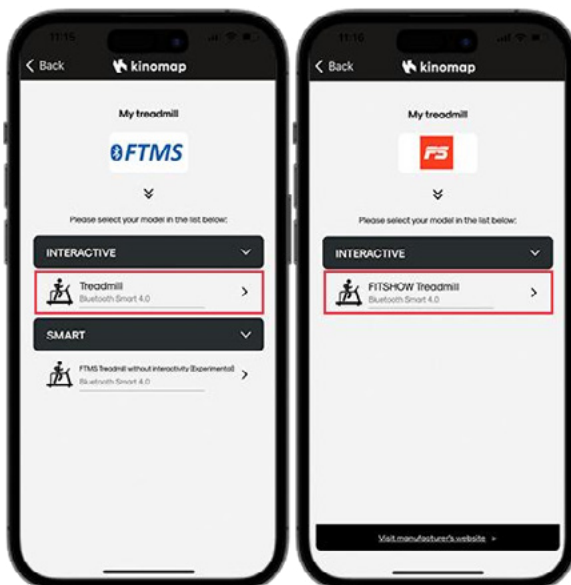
11:16

< Back kinomap

My treadmill

FTMS

Please select your model in the list below:

INTERACTIVE

Treadmill
Bluetooth Smart 4.0

SMART

FTMS Treadmill without interactivity (Experimental)
Bluetooth Smart 4.0

11:16

< Back kinomap

My treadmill

FS

Please select your model in the list below:

INTERACTIVE

FITSHOW Treadmill
Bluetooth Smart 4.0

Visit manufacturer's website >